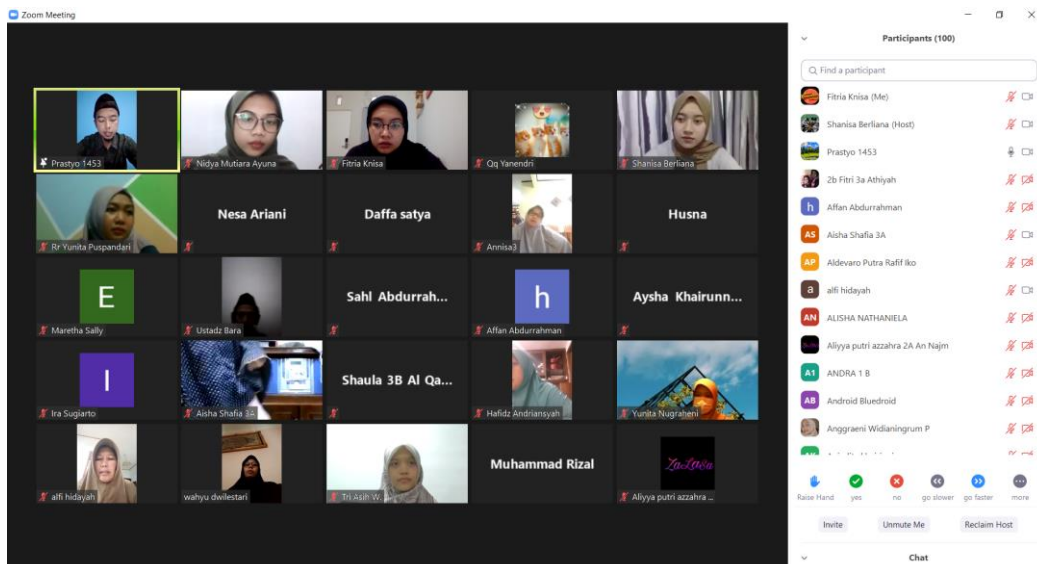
Zoom Meeting

Prastyo 1453
Nidya Mutiara Ayuna
Fitria Knisa
Qq Yanendri
Shanisa Berliana

Rr Yunita Puspandari
Nesa Ariani
Daffa satya
Annisa3
Husna

E
Maretha Sally
Ustadz Bara
Sahl Abdurrah...
h
Affan Abdurrahman
Aysha Khairunn...

I
Ira Sugiarto
Aisha Shafia 3-
Shaula 3B Al Qa...
Hafidz Andriansyah
Yunita Nugraheni

alfi hidayah
wahyu dwilestari
Tri Asih W...
Muhammad Rizal
Zaskia
Aliyya putri azzahra ...

Participants (100)

Find a participant

Fitria Knisa (Me)
Shanisa Berliana (Host)
Prastyo 1453
2b Fitri 3a Athiyah
h Affan Abdurrahman
AS Aisha Shafia 3A
AP Aldevaro Putra Rafif Iko
a alfi hidayah
AN ALISHA NATHANIELA
Aliyya putri azzahra 2A An Najm
A1 ANDRA 1 B
AB Android Bluedroid
Anggraeni Widianingrum P

Raise Hand
yes
no
go slower
go faster
more

Invite
Unmute Me
Reclaim Host

Chat